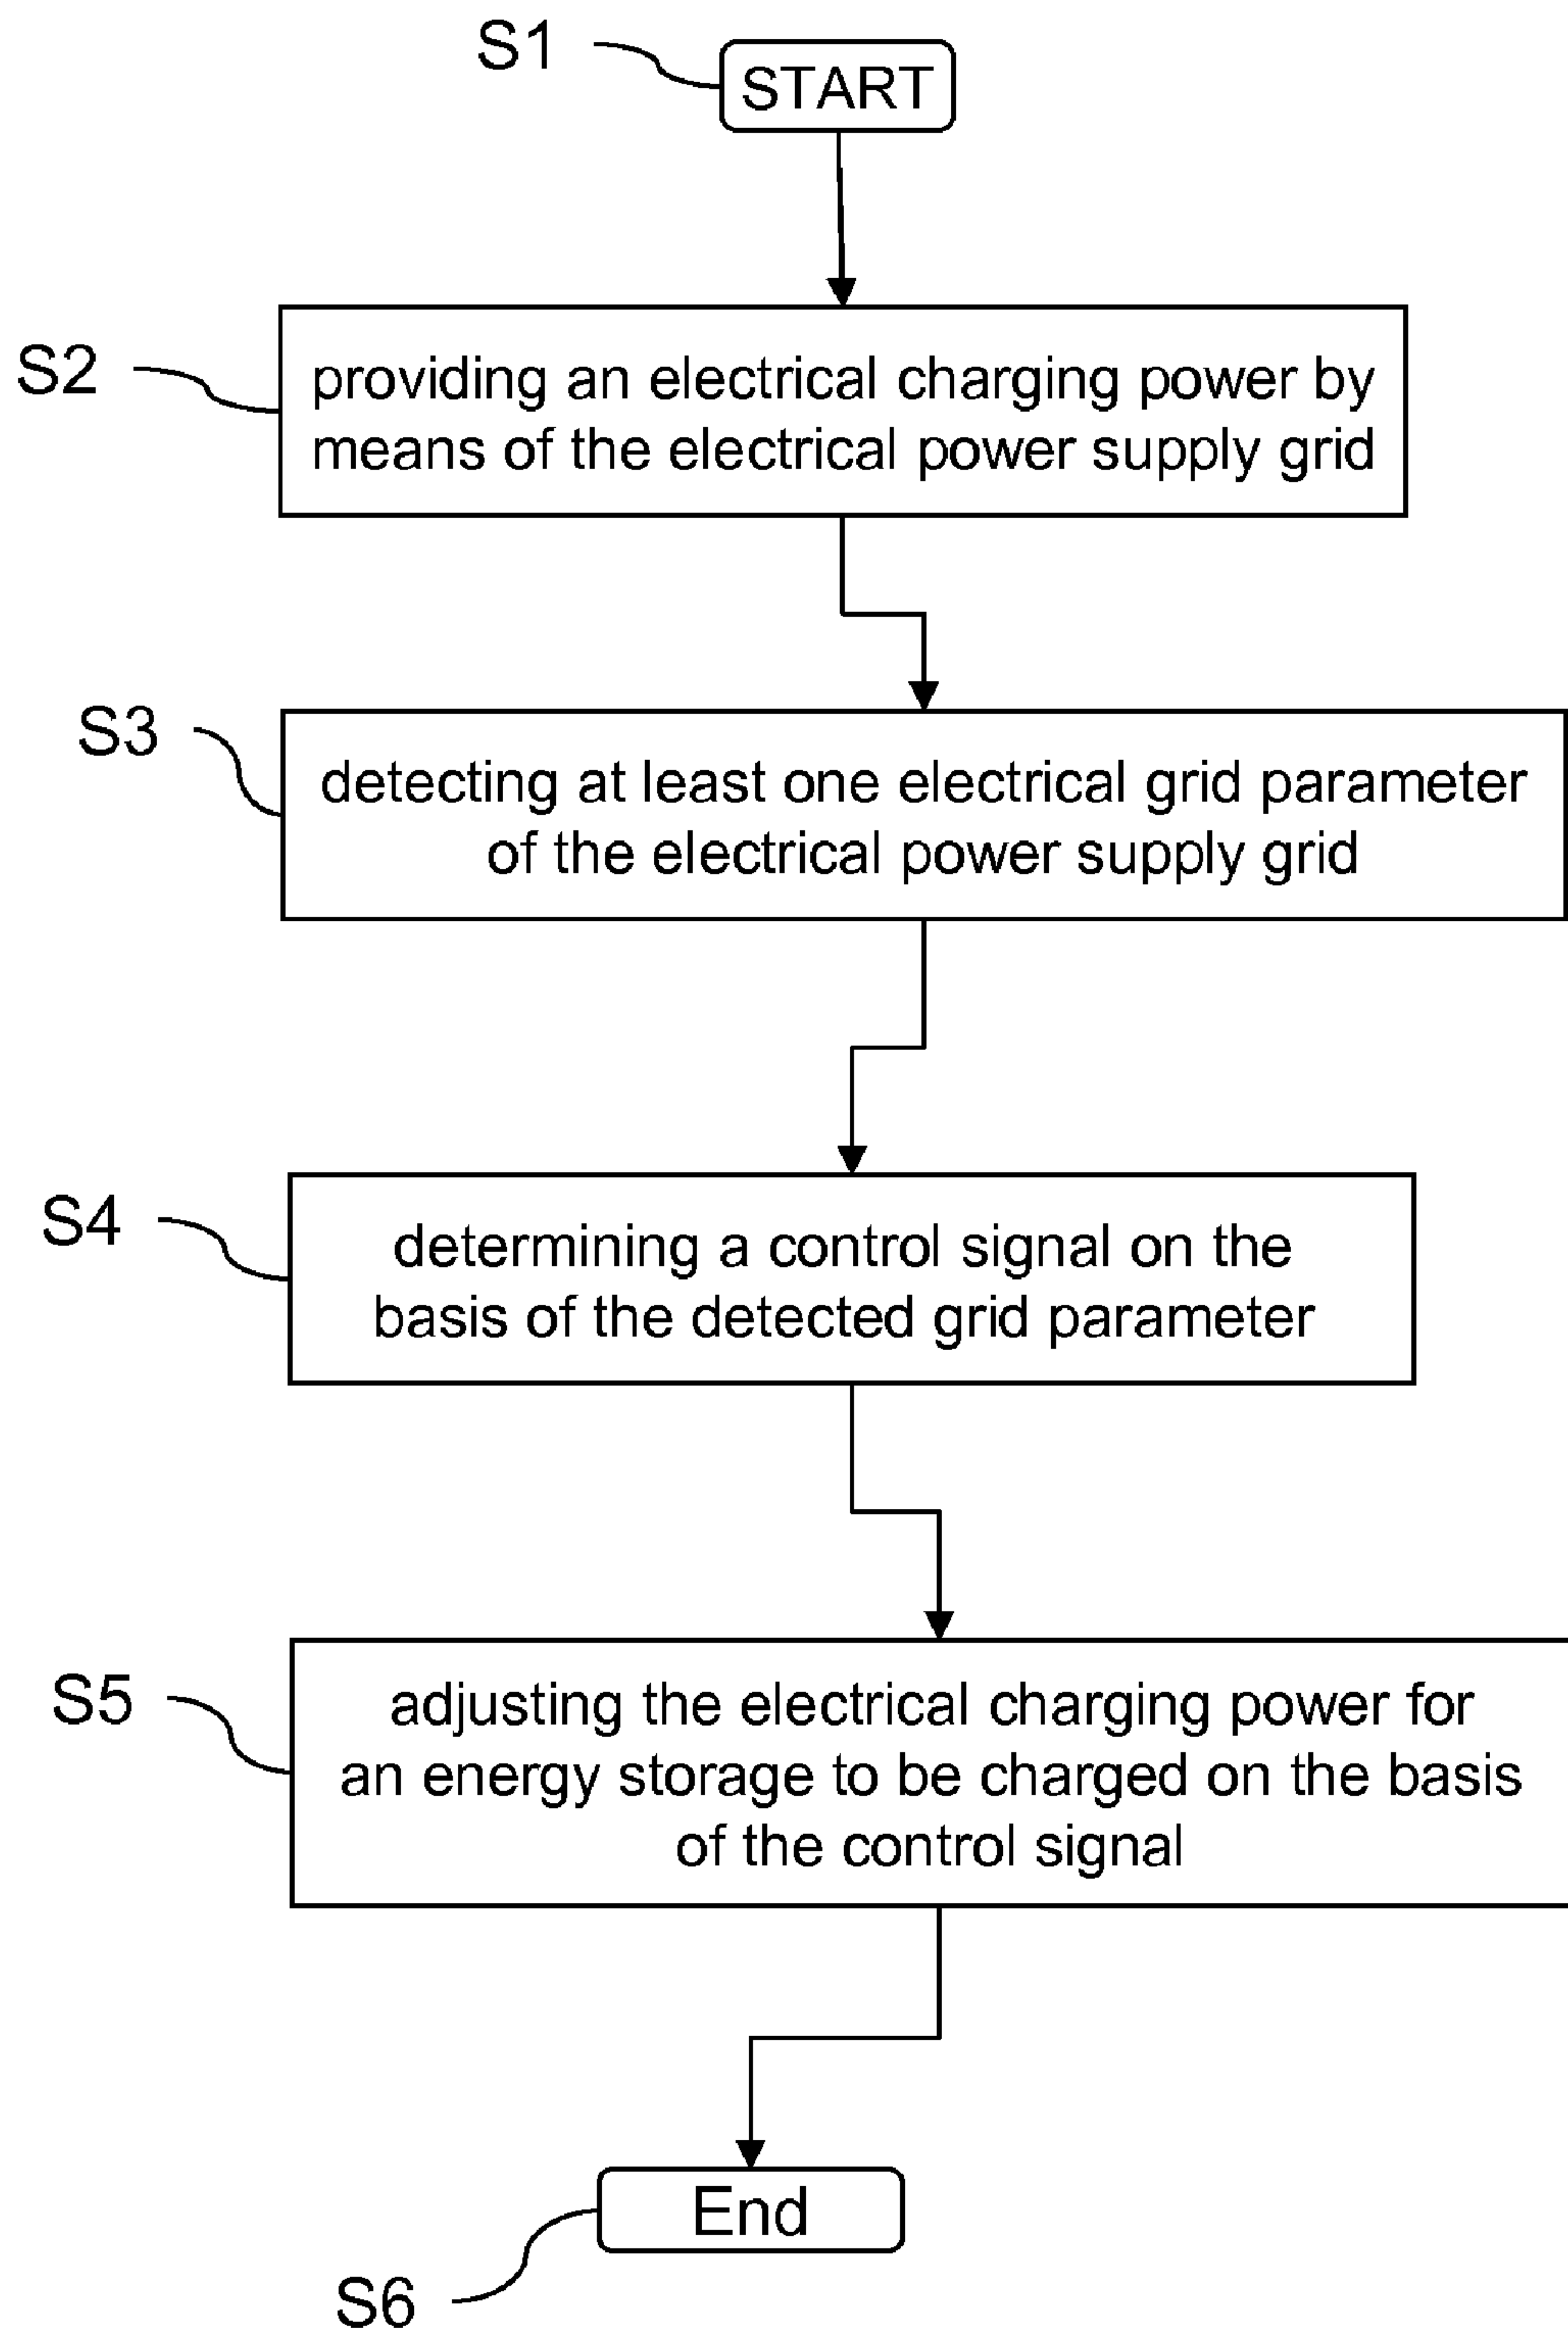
S1
START

S2
providing an electrical charging power by means of the electrical power supply grid

S3
detecting at least one electrical grid parameter of the electrical power supply grid

S4
determining a control signal on the basis of the detected grid parameter

S5
adjusting the electrical charging power for an energy storage to be charged on the basis of the control signal

End
S6